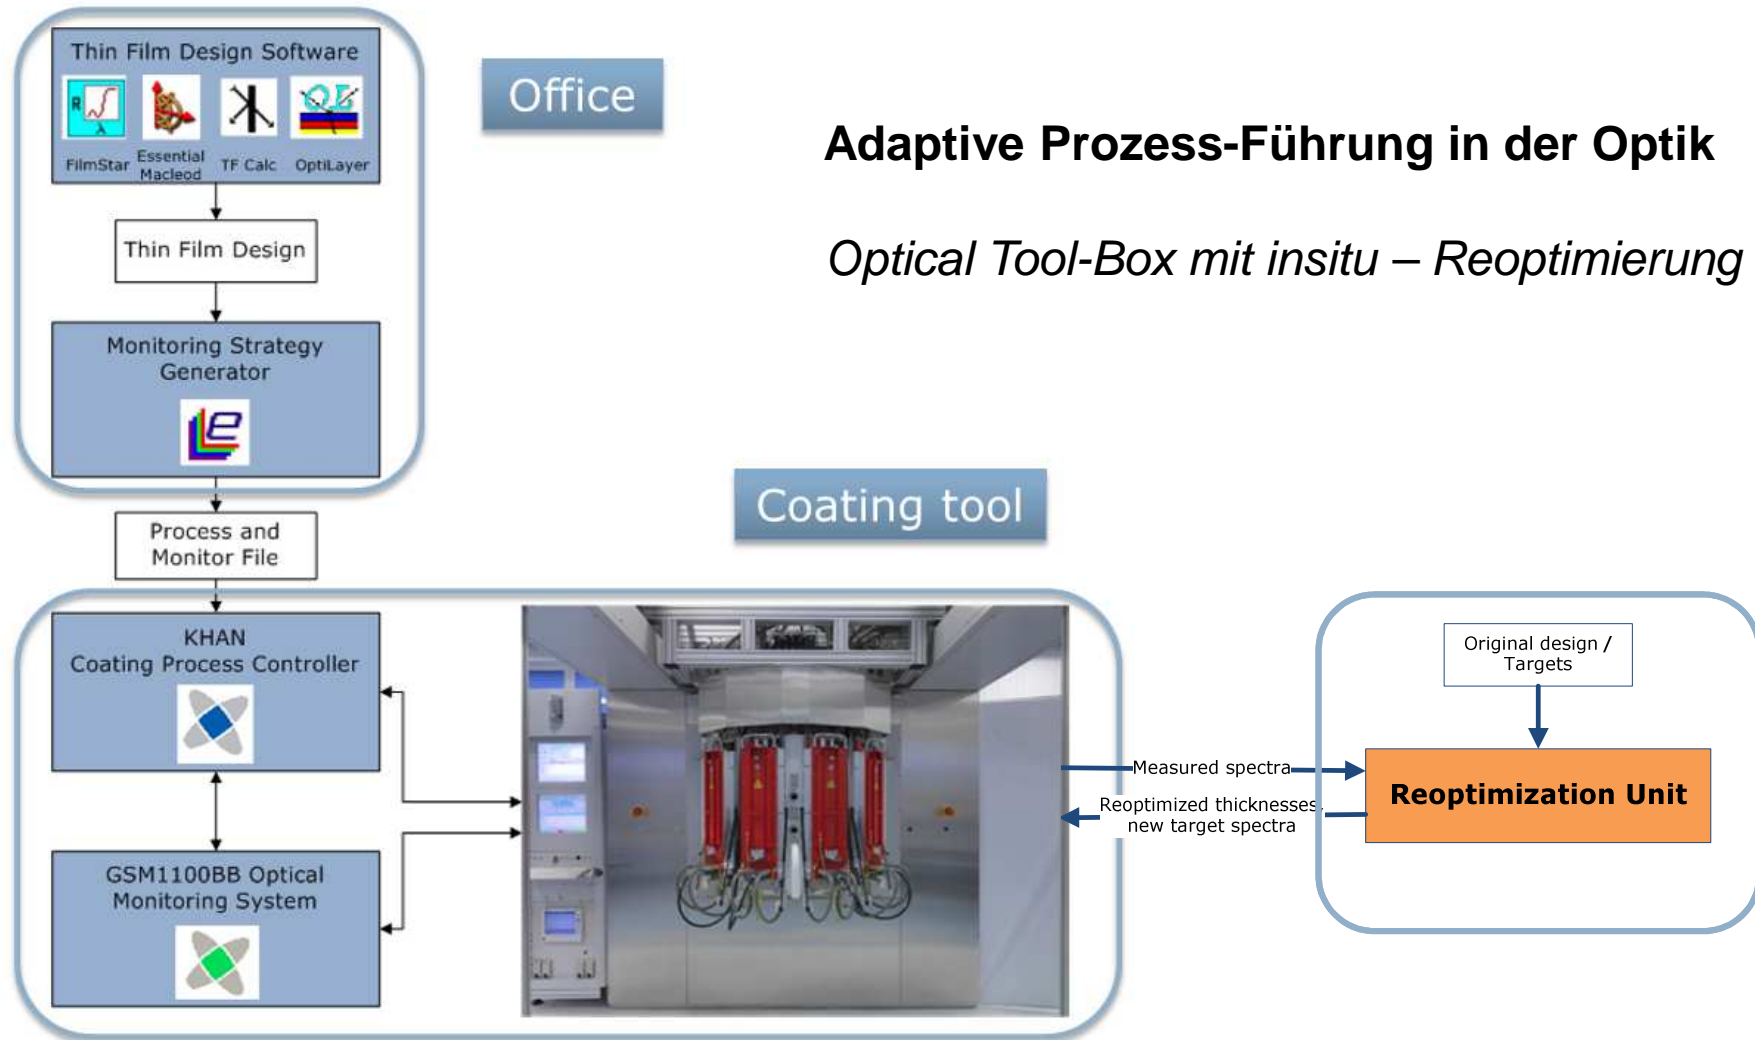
Thin Film Design Software

FilmStar

Essential Macleod

TF Calc

OptiLayer

Office

Adaptive Prozess-Führung in der Optik

Optical Tool-Box mit insitu – Reoptimierung

Thin Film Design

Monitoring Strategy Generator

Process and Monitor File

Coating tool

KHAN Coating Process Controller

GSM1100BB Optical Monitoring System

Measured spectra

Reoptimized thicknesses, new target spectra

Original design / Targets

Reoptimization Unit